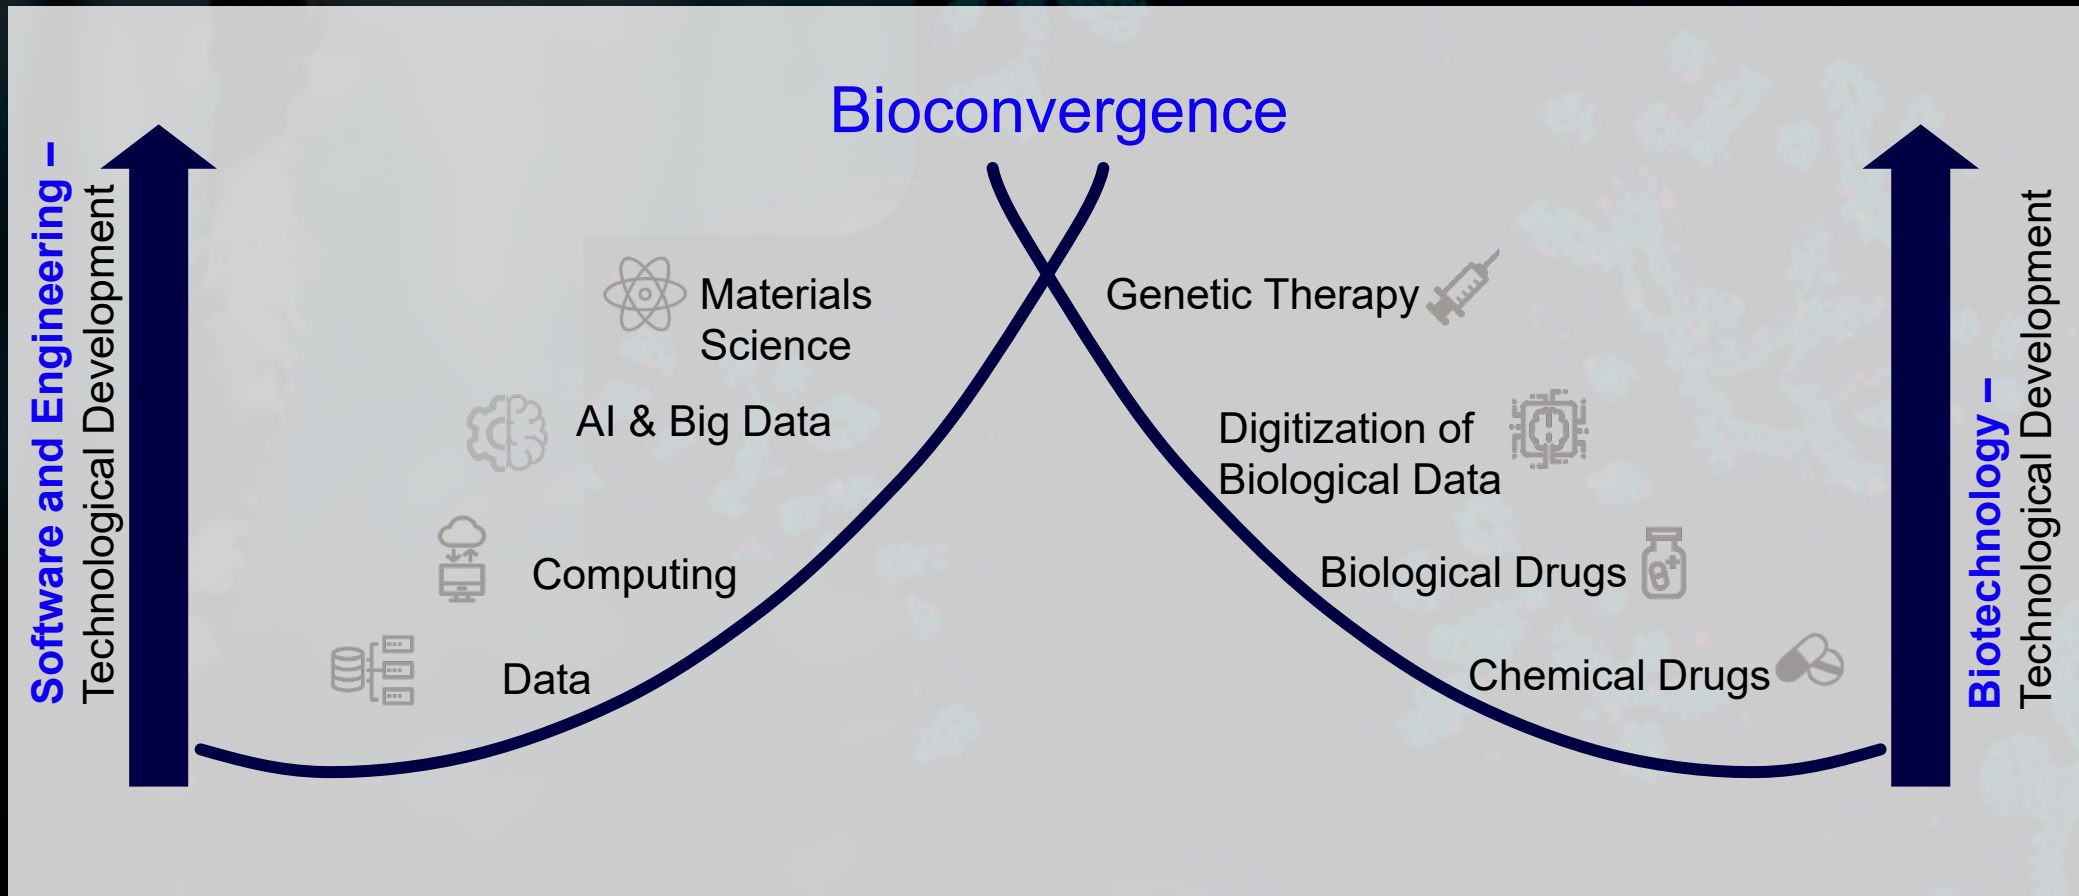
Bioconvergence

Software and Engineering – Technological Development

Materials Science

AI & Big Data

Computing

Data

Genetic Therapy

Digitization of Biological Data

Biological Drugs

Chemical Drugs

Biotechnology – Technological Development